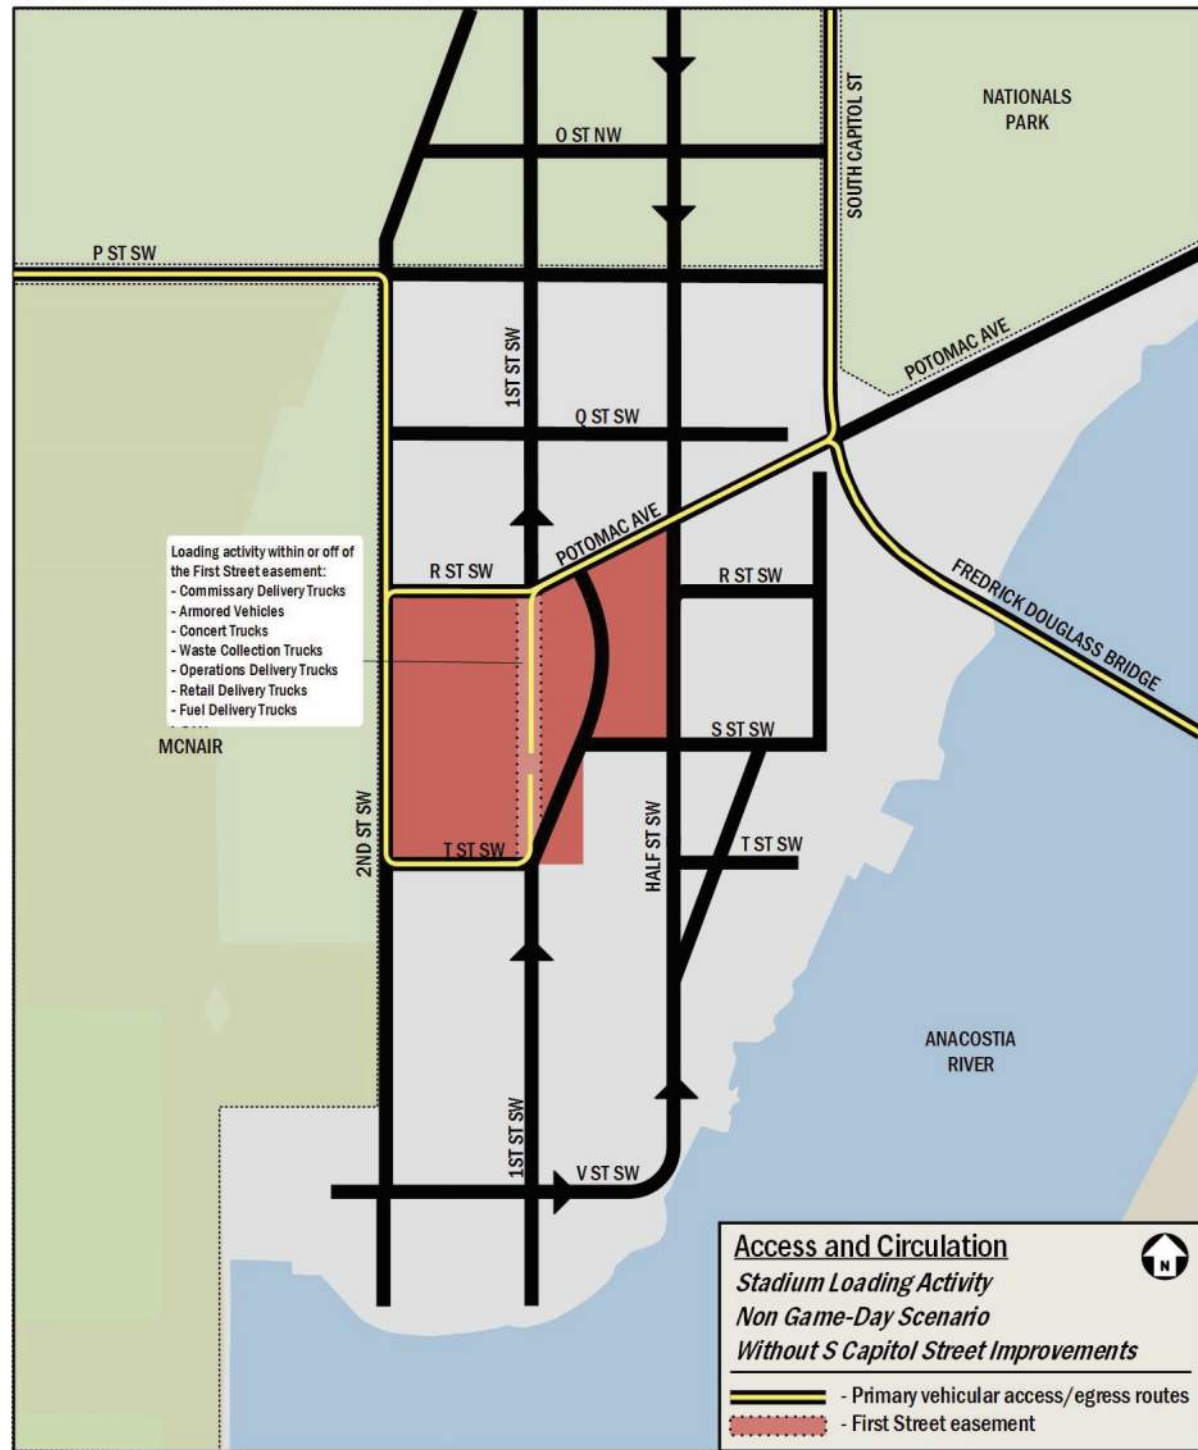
NATIONALS PARK

SOUTH CAPITOL ST

O ST NW

P ST SW

1ST ST SW

POTOMAC AVE

Q ST SW

POTOMAC AVE

Loading activity within or off of the First Street easement:
- Commissary Delivery Trucks
- Armored Vehicles
- Concert Trucks
- Waste Collection Trucks
- Operations Delivery Trucks
- Retail Delivery Trucks
- Fuel Delivery Trucks

R ST SW

R ST SW

FREDRICK DOUGLASS BRIDGE

MCNAIR

S ST SW

2ND ST SW

T ST SW

HALF ST SW

T ST SW

ANACOSTIA RIVER

1ST ST SW

V ST SW

Access and Circulation
Stadium Loading Activity
Non Game-Day Scenario
Without S Capitol Street Improvements

N

- Primary vehicular access/egress routes
- First Street easement